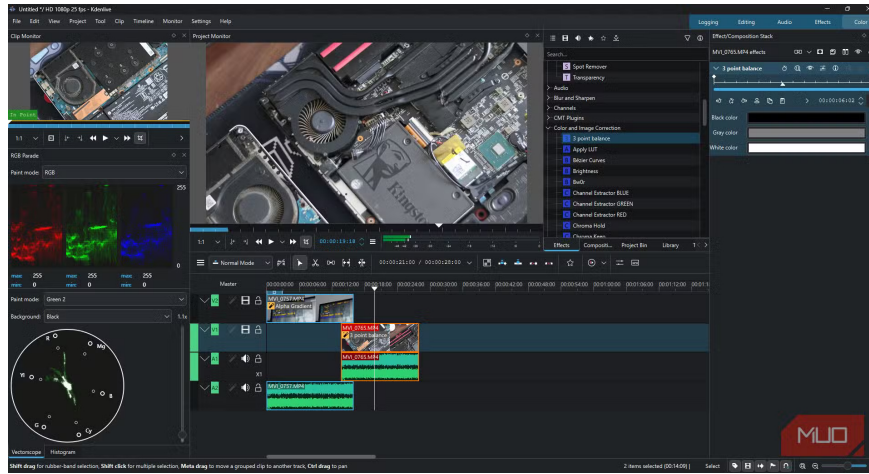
Untitled */ HD 1080p 25 fps - Kdenlive

File Edit View Project Tool Clip Timeline Monitor Settings Help

Logging Editing Audio Effects Color

Clip Monitor

Project Monitor

In Point

1:1

RGB Parade

Paint mode: RGB

255

0

max 255 max 255 max 255
min 0 min 0 min 0

Paint mode: Green 2

Background: Black

1.1x

Mg

R

Yl

B

G

Cy

Vectorscope Histogram

Search...

Spot Remover

Transparency

Audio

Blur and Sharpen

Channels

CMT Plugins

Color and Image Correction

3 point balance

Apply LUT

Bézier Curves

Brightness

BwDr

Channel Extractor BLUE

Channel Extractor GREEN

Channel Extractor RED

Chroma Hold

Chroma Keep

Effects Compositi... Project Bin Library T

Effect/Composition Stack

MVI_0765.MP4 effects

3 point balance

00:00:06:02

Black color

Gray color

White color

1:1

00:00:13:18

Master

Normal Mode

00:00:21:00 / 00:00:28:00

00:00:00:00 00:00:06:00 00:00:12:00 00:00:18:00 00:00:24:00 00:00:30:00 00:00:36:00 00:00:42:00 00:00:48:00 00:00:54:00 00:01:00:00 00:01:06:00 00:01:12:00 00:01:1

V2

V1

A1

A2

MVI_0757.MP4

Alpha Gradient

MVI_0765.MP4

3 point balance

MVI_0765.MP4

MVI_0757.MP4

X1

Shift drag for rubber-band selection, Shift click for multiple selection, Meta drag to move a grouped clip to another track, Ctrl drag to pan

2 items selected (00:14:09)

Select

MUO